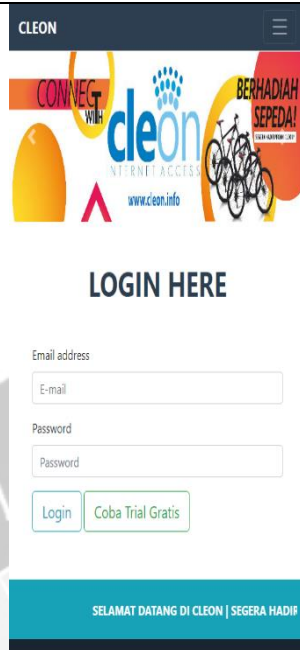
CLEON

CONNECT WITH

cleon

INTERNET ACCESS

www.cleon.info

BERHADIAH SEPEDA!

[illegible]

LOGIN HERE

Email address

E-mail

Password

Password

Login

Coba Trial Gratis

SELAMAT DATANG DI CLEON | SEGERA HADIR